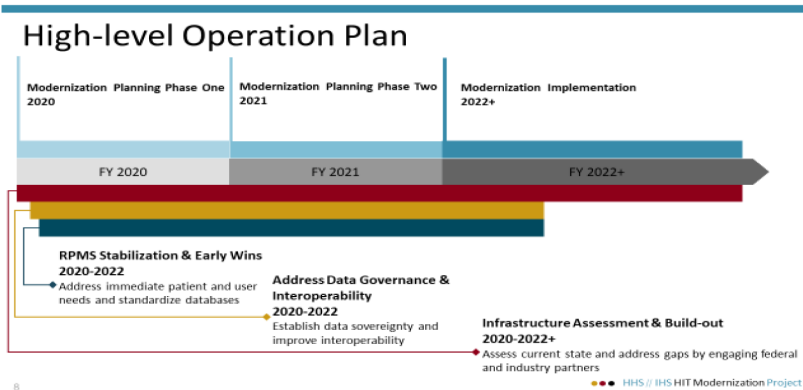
High-level Operation Plan

Modernization Planning Phase One 2020

Modernization Planning Phase Two 2021

Modernization Implementation 2022+

FY 2020

FY 2021

FY 2022+

RPMS Stabilization & Early Wins 2020-2022
Address immediate patient and user needs and standardize databases

Address Data Governance & Interoperability 2020-2022
Establish data sovereignty and improve interoperability

Infrastructure Assessment & Build-out 2020-2022+
Assess current state and address gaps by engaging federal and industry partners

8

HHS // IHS HIT Modernization Project